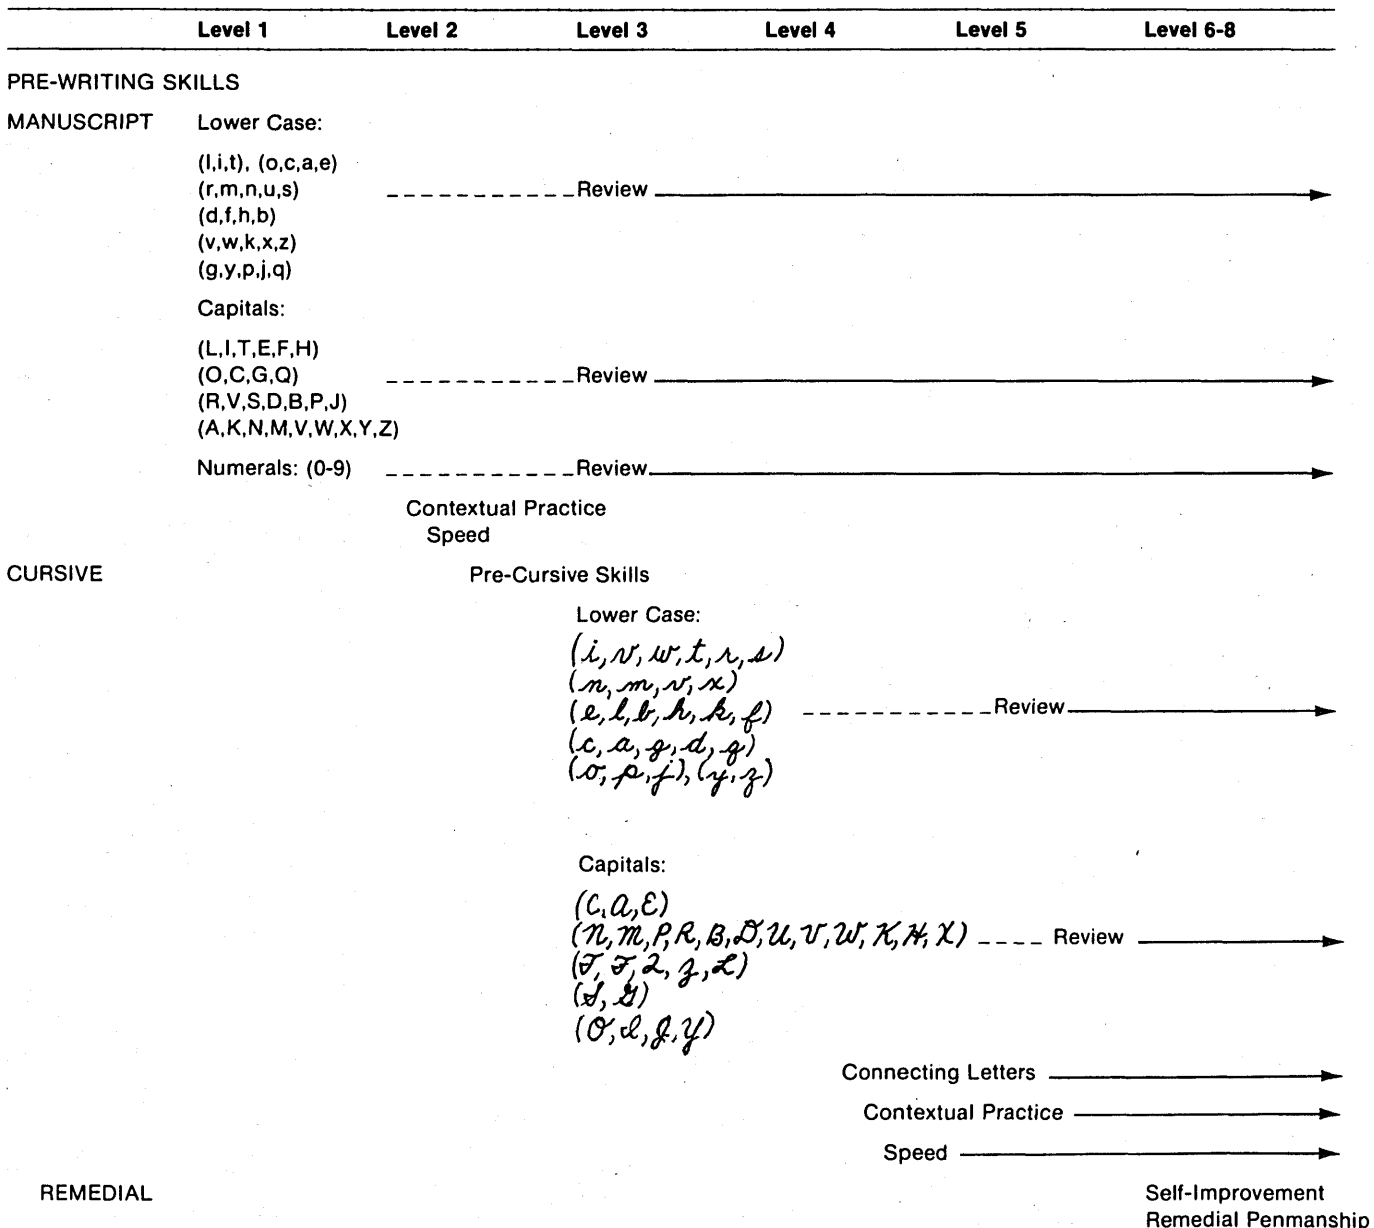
| | Level 1 | Level 2 | Level 3 | Level 4 | Level 5 | Level 6-8 |
|---|---|---|---|---|---|---|

PRE-WRITING SKILLS

MANUSCRIPT Lower Case:

(l,i,t), (o,c,a,e)
(r,m,n,u,s) Review
(d,f,h,b)
(v,w,k,x,z)
(g,y,p,j,q)

Capitals:

(L,I,T,E,F,H)
(O,C,G,Q) Review
(R,V,S,D,B,P,J)
(A,K,N,M,V,W,X,Y,Z)

Numerals: (0-9) Review

Contextual Practice
Speed

CURSIVE Pre-Cursive Skills

Lower Case:
(i, v, w, t, r, s)
(n, m, v, x)
(e, l, b, h, k, f) Review
(c, a, g, d, q)
(o, p, j), (y, z)

Capitals:
(C, A, E)
(N, M, P, R, B, D, U, V, W, K, H, X) Review
(T, F, Q, Z, L)
(S, G)
(O, I, J, Y)

Connecting Letters

Contextual Practice

Speed

REMEDIAL

Self-Improvement
Remedial Penmanship